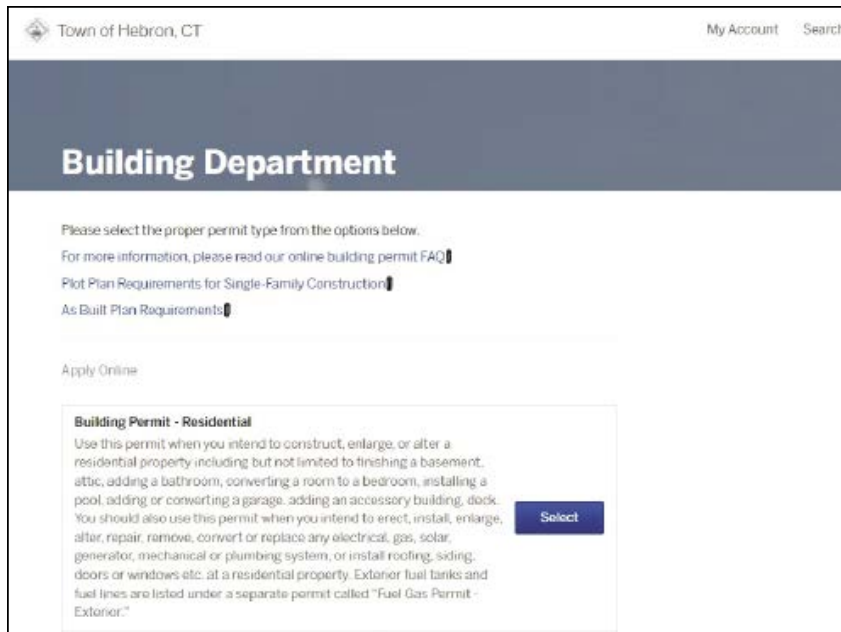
Town of Hebron, CT

My Account Searc

Building Department

Please select the proper permit type from the options below.

For more information, please read our online building permit FAQ

Plot Plan Requirements for Single-Family Construction

As Built Plan Requirements

Apply Online

Building Permit - Residential

Use this permit when you intend to construct, enlarge, or alter a residential property including but not limited to finishing a basement, attic, adding a bathroom, converting a room to a bedroom, installing a pool, adding or converting a garage, adding an accessory building, dock. You should also use this permit when you intend to erect, install, enlarge, alter, repair, remove, convert or replace any electrical, gas, solar, generator, mechanical or plumbing system, or install roofing, siding, doors or windows etc. at a residential property. Exterior fuel tanks and fuel lines are listed under a separate permit called "Fuel Gas Permit - Exterior."

Select